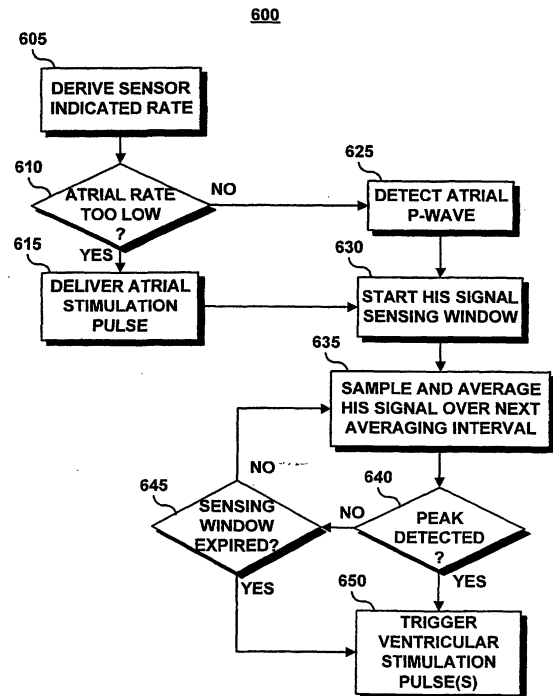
600

605

DERIVE SENSOR INDICATED RATE

610

ATRIAL RATE TOO LOW ?

NO

625

DETECT ATRIAL P-WAVE

615

YES

DELIVER ATRIAL STIMULATION PULSE

630

START HIS SIGNAL SENSING WINDOW

635

SAMPLE AND AVERAGE HIS SIGNAL OVER NEXT AVERAGING INTERVAL

NO

645

SENSING WINDOW EXPIRED?

NO

640

PEAK DETECTED ?

YES

650

YES

TRIGGER VENTRICULAR STIMULATION PULSE(S)